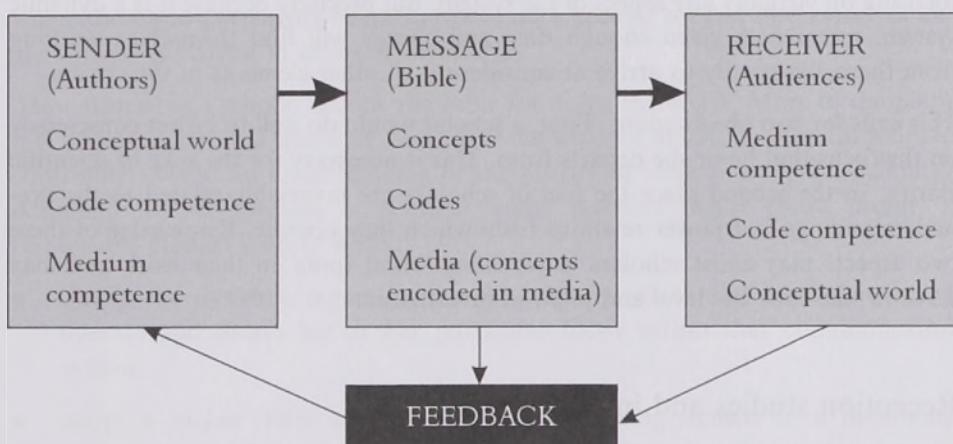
SENDER
(Authors)

Conceptual world

Code competence

Medium competence

MESSAGE
(Bible)

Concepts

Codes

Media (concepts encoded in media)

RECEIVER
(Audiences)

Medium competence

Code competence

Conceptual world

FEEDBACK